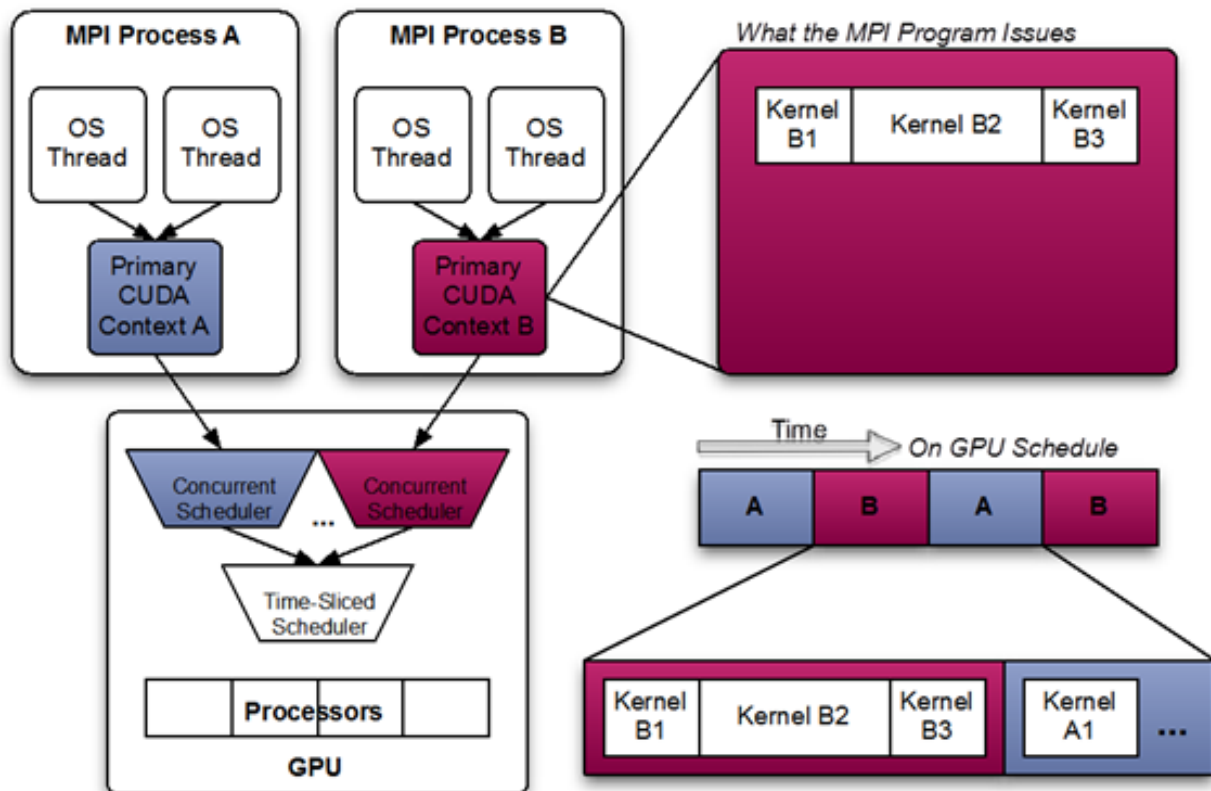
MPI Process A

OS Thread

OS Thread

Primary CUDA Context A

MPI Process B

OS Thread

OS Thread

Primary CUDA Context B

What the MPI Program Issues

| Kernel B1 | Kernel B2 | Kernel B3 |
|---|---|---|

Concurrent Scheduler

...

Concurrent Scheduler

Time-Sliced Scheduler

Processors

GPU

Time

On GPU Schedule

| A | B | A | B |
|---|---|---|---|

| Kernel B1 | Kernel B2 | Kernel B3 | Kernel A1 | ... |
|---|---|---|---|---|